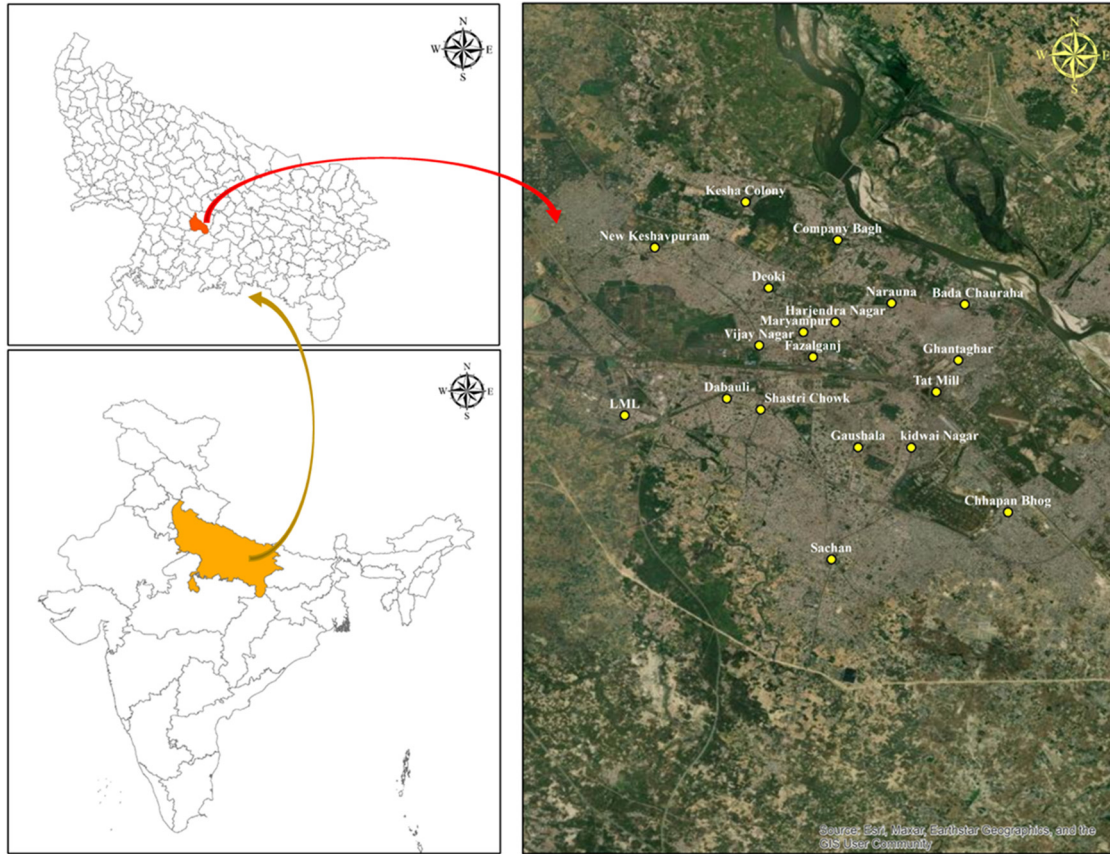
N
W E
S

N
W E
S

N
W E
S

Kesha Colony
New Keshavpuram
Company Bagh
Deoki
Narauna
Bada Chauraha
Harjendra Nagar
Maryampur
Vijay Nagar
Fazalganj
Ghantaghar
Tat Mill
Dabauli
Shastri Chowk
LML
Gaushala
kidwai Nagar
Chhapan Bhog
Sachan

Source: Esri, Maxar, Earthstar Geographics, and the GIS User Community